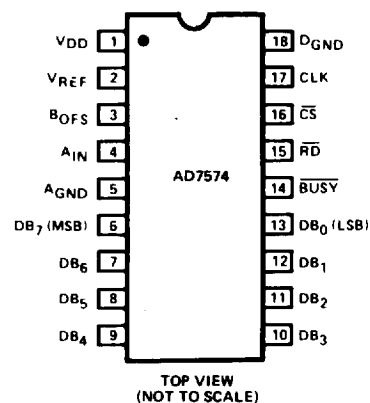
$V_{DD}$ 1
$V_{REF}$ 2
$B_{OFS}$ 3
$A_{IN}$ 4
$A_{GND}$ 5
$DB_7$ (MSB) 6
$DB_6$ 7
$DB_5$ 8
$DB_4$ 9

18 $D_{GND}$
17 CLK
16 $\overline{CS}$
15 $\overline{RD}$
14 $\overline{BUSY}$
13 $DB_0$ (LSB)
12 $DB_1$
11 $DB_2$
10 $DB_3$

AD7574

TOP VIEW
(NOT TO SCALE)